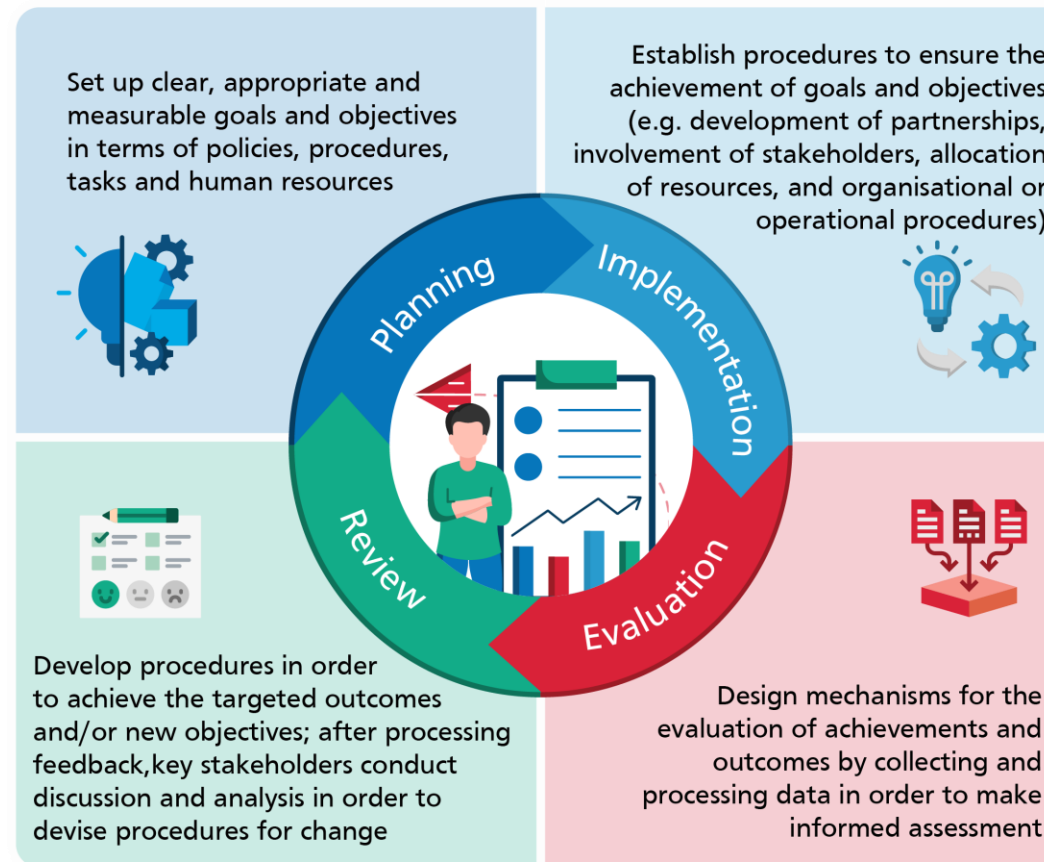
Set up clear, appropriate and measurable goals and objectives in terms of policies, procedures, tasks and human resources

Establish procedures to ensure the achievement of goals and objectives (e.g. development of partnerships, involvement of stakeholders, allocation of resources, and organisational or operational procedures)

Planning

Implementation

Evaluation

Review

Develop procedures in order to achieve the targeted outcomes and/or new objectives; after processing feedback,key stakeholders conduct discussion and analysis in order to devise procedures for change

Design mechanisms for the evaluation of achievements and outcomes by collecting and processing data in order to make informed assessment